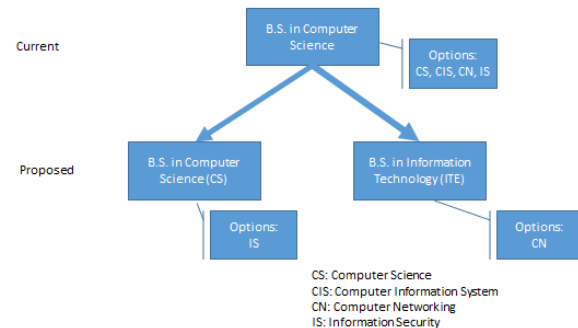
Current

B.S. in Computer Science

Options: CS, CIS, CN, IS

Proposed

B.S. in Computer Science (CS)

Options: IS

B.S. in Information Technology (ITE)

Options: CN

CS: Computer Science
CIS: Computer Information System
CN: Computer Networking
IS: Information Security